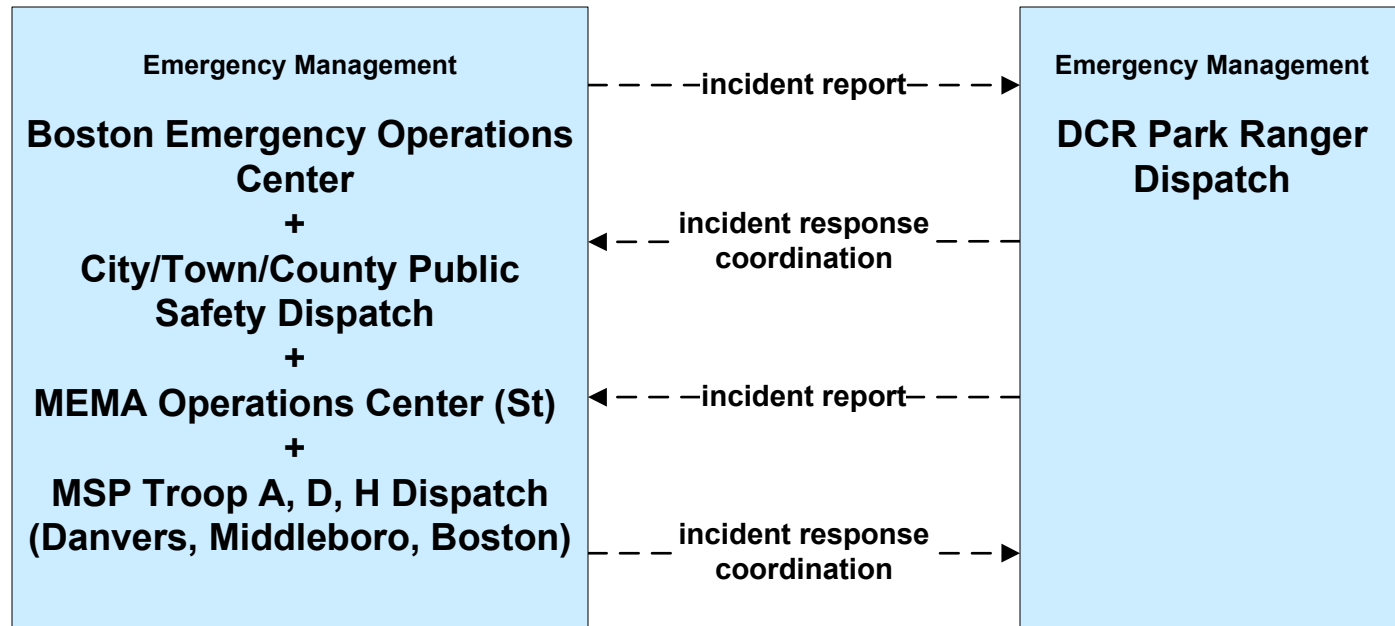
Emergency Management

Boston Emergency Operations Center
+
City/Town/County Public Safety Dispatch
+
MEMA Operations Center (St)
+
MSP Troop A, D, H Dispatch (Danvers, Middleboro, Boston)

incident report

incident response coordination

incident report

incident response coordination

Emergency Management

DCR Park Ranger Dispatch